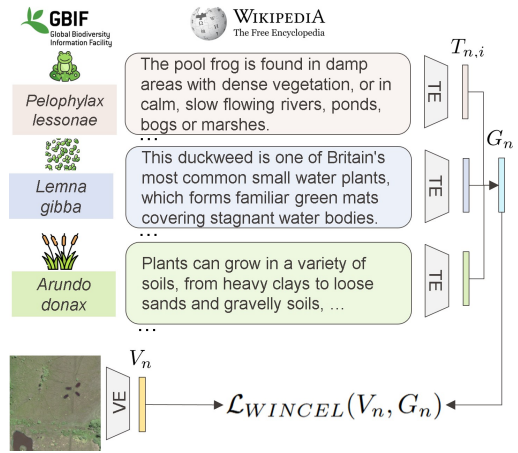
GBIF
Global Biodiversity Information Facility

Wikipedia
The Free Encyclopedia

Pelophylax lessonae

The pool frog is found in damp areas with dense vegetation, or in calm, slow flowing rivers, ponds, bogs or marshes.

…

TE

$T_{n,i}$

Lemna gibba

This duckweed is one of Britain's most common small water plants, which forms familiar green mats covering stagnant water bodies.

…

TE

$G_n$

Arundo donax

Plants can grow in a variety of soils, from heavy clays to loose sands and gravelly soils, …

…

TE

$V_n$

VE

$\mathcal{L}_{WINCEL}(V_n, G_n)$